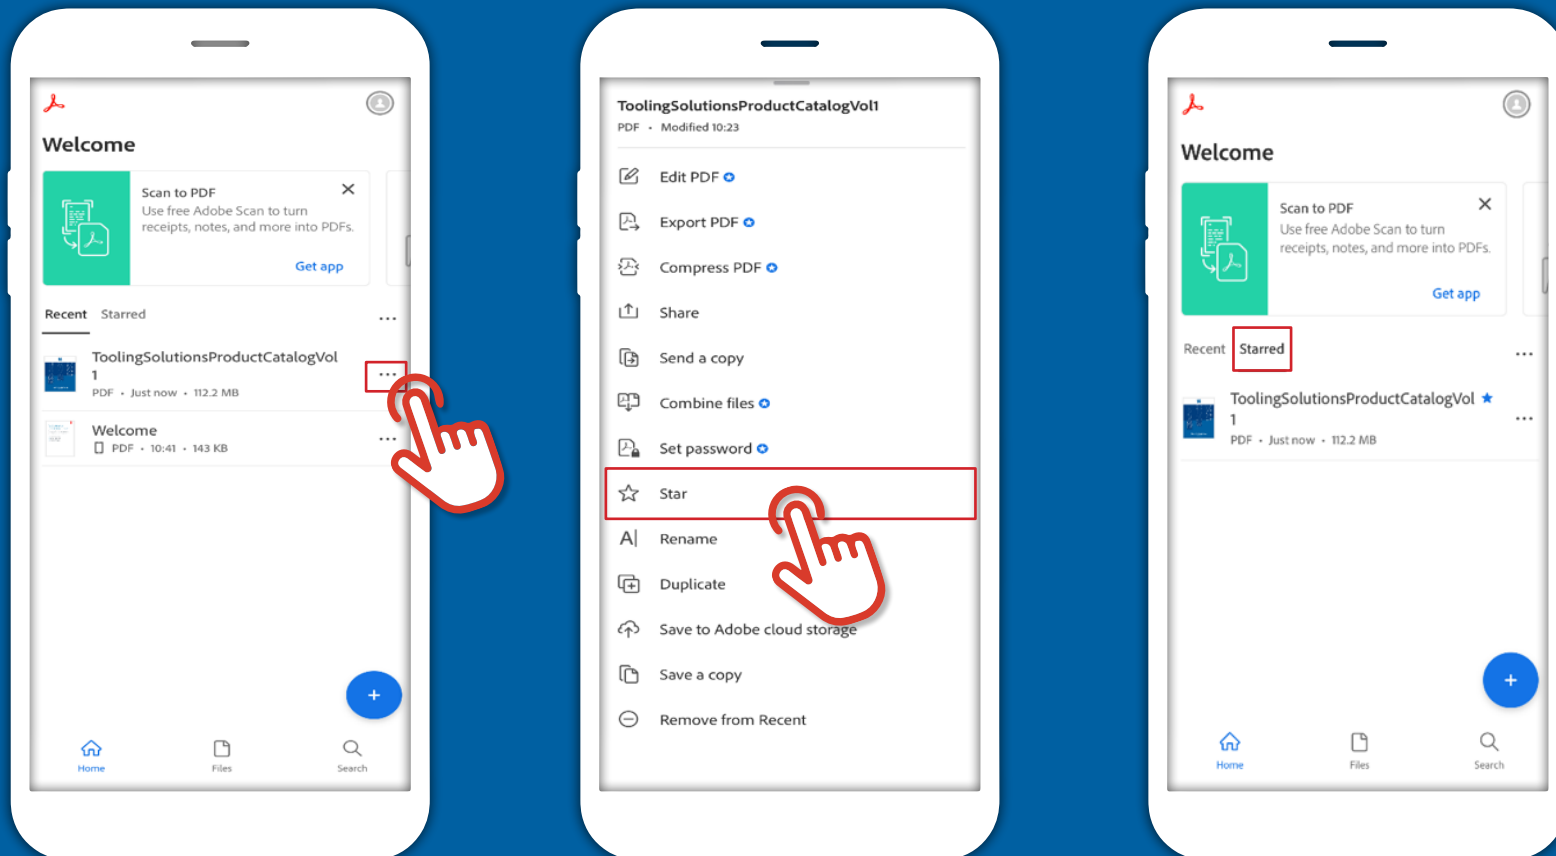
Welcome

Scan to PDF
Use free Adobe Scan to turn receipts, notes, and more into PDFs.
Get app

Recent Starred ...

ToolingSolutionsProductCatalogVol 1
PDF • Just now • 112.2 MB ...

Welcome
PDF • 10:41 • 143 KB ...

+

Home Files Search

ToolingSolutionsProductCatalogVol1
PDF • Modified 10:23

Edit PDF
Export PDF
Compress PDF
Share
Send a copy
Combine files
Set password
Star
Rename
Duplicate
Save to Adobe cloud storage
Save a copy
Remove from Recent

Welcome

Scan to PDF
Use free Adobe Scan to turn receipts, notes, and more into PDFs.
Get app

Recent Starred ...

ToolingSolutionsProductCatalogVol 1
PDF • Just now • 112.2 MB ...

+

Home Files Search